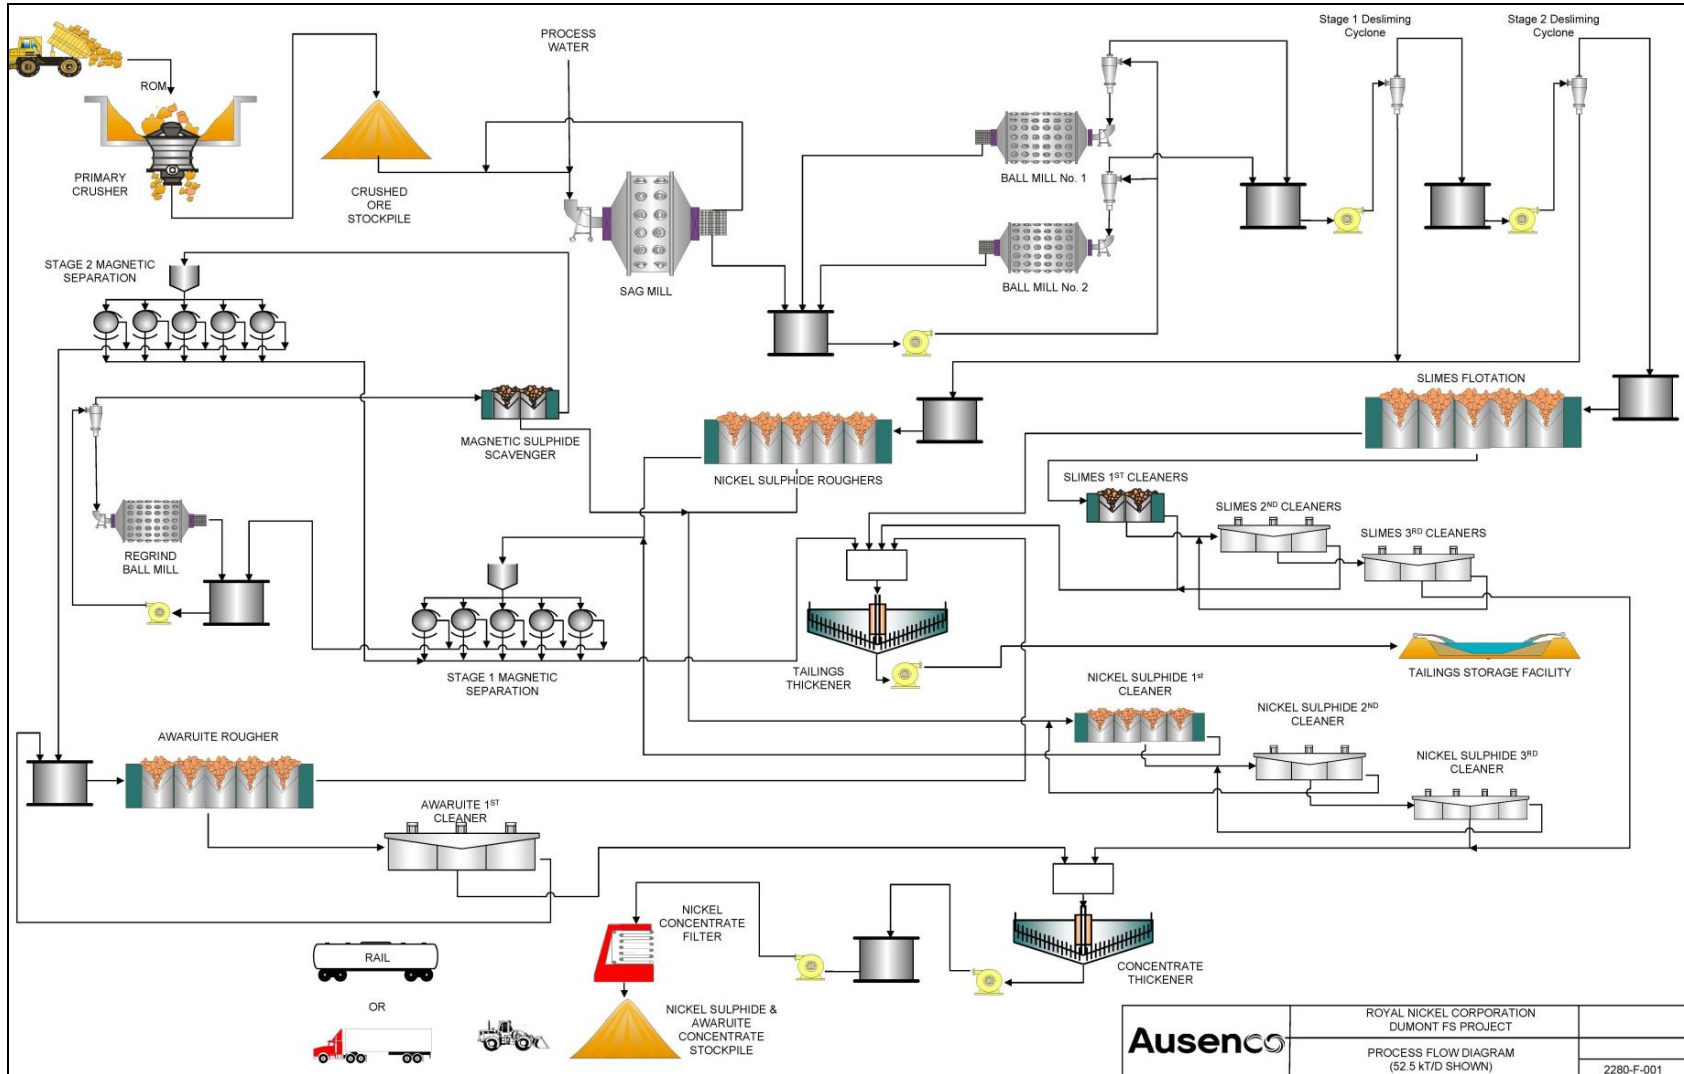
ROM

PRIMARY CRUSHER

CRUSHED ORE STOCKPILE

PROCESS WATER

SAG MILL

BALL MILL No. 1

BALL MILL No. 2

Stage 1 Desliming Cyclone

Stage 2 Desliming Cyclone

STAGE 2 MAGNETIC SEPARATION

MAGNETIC SULPHIDE SCAVENGER

NICKEL SULPHIDE ROUGHERS

SLIMES FLOTATION

SLIMES 1$^{ST}$ CLEANERS

SLIMES 2$^{ND}$ CLEANERS

SLIMES 3$^{RD}$ CLEANERS

REGRIND BALL MILL

STAGE 1 MAGNETIC SEPARATION

TAILINGS THICKENER

TAILINGS STORAGE FACILITY

NICKEL SULPHIDE 1$^{st}$ CLEANER

NICKEL SULPHIDE 2$^{ND}$ CLEANER

NICKEL SULPHIDE 3$^{RD}$ CLEANER

AWARUITE ROUGHER

AWARUITE 1$^{ST}$ CLEANER

NICKEL CONCENTRATE FILTER

CONCENTRATE THICKENER

RAIL

OR

NICKEL SULPHIDE & AWARUITE CONCENTRATE STOCKPILE

Ausenco

ROYAL NICKEL CORPORATION
DUMONT FS PROJECT

PROCESS FLOW DIAGRAM
(52.5 kT/D SHOWN)

2280-F-001